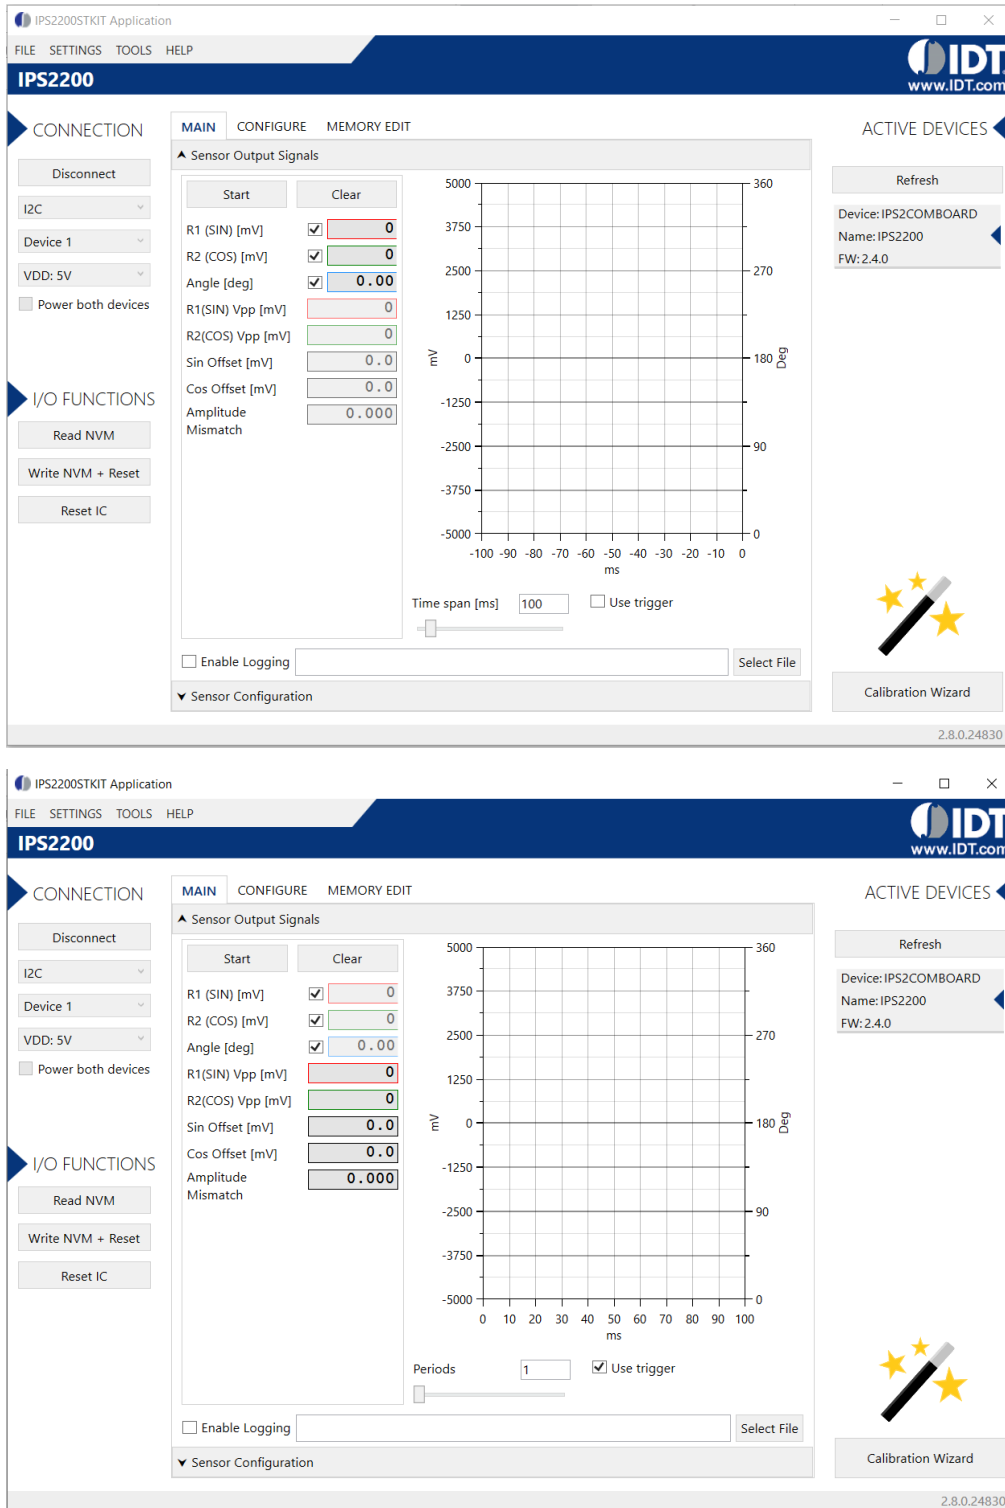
IPS2200STKIT Application

FILE SETTINGS TOOLS HELP

IPS2200

IDT
www.IDT.com

CONNECTION

Disconnect

I2C

Device 1

VDD: 5V

Power both devices

I/O FUNCTIONS

Read NVM

Write NVM + Reset

Reset IC

MAIN CONFIGURE MEMORY EDIT

Sensor Output Signals

Start Clear

R1 (SIN) [mV] 0

R2 (COS) [mV] 0

Angle [deg] 0.00

R1(SIN) Vpp [mV] 0

R2(COS) Vpp [mV] 0

Sin Offset [mV] 0.0

Cos Offset [mV] 0.0

Amplitude Mismatch 0.000

5000 3750 2500 1250 0 -1250 -2500 -3750 -5000

mV

360 270 180 90 0

Deg

-100 -90 -80 -70 -60 -50 -40 -30 -20 -10 0

ms

Time span [ms] 100 Use trigger

Enable Logging Select File

Sensor Configuration

ACTIVE DEVICES

Refresh

Device: IPS2COMBOARD
Name: IPS2200
FW: 2.4.0

Calibration Wizard

2.8.0.24830

IPS2200STKIT Application

FILE SETTINGS TOOLS HELP

IPS2200

IDT
www.IDT.com

CONNECTION

Disconnect

I2C

Device 1

VDD: 5V

Power both devices

I/O FUNCTIONS

Read NVM

Write NVM + Reset

Reset IC

MAIN CONFIGURE MEMORY EDIT

Sensor Output Signals

Start Clear

R1 (SIN) [mV] 0

R2 (COS) [mV] 0

Angle [deg] 0.00

R1(SIN) Vpp [mV] 0

R2(COS) Vpp [mV] 0

Sin Offset [mV] 0.0

Cos Offset [mV] 0.0

Amplitude Mismatch 0.000

5000 3750 2500 1250 0 -1250 -2500 -3750 -5000

mV

360 270 180 90 0

Deg

0 10 20 30 40 50 60 70 80 90 100

ms

Periods 1 Use trigger

Enable Logging Select File

Sensor Configuration

ACTIVE DEVICES

Refresh

Device: IPS2COMBOARD
Name: IPS2200
FW: 2.4.0

Calibration Wizard

2.8.0.24830